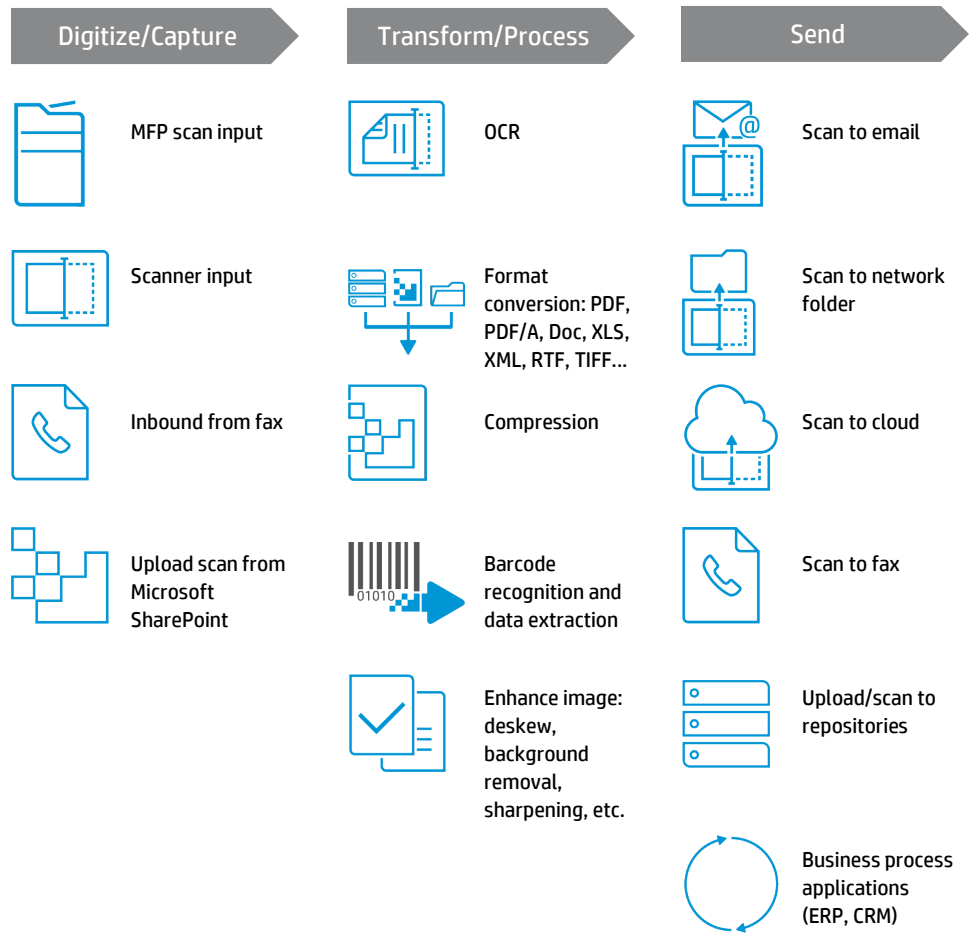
Digitize/Capture

MFP scan input

Scanner input

Inbound from fax

Upload scan from Microsoft SharePoint

Transform/Process

OCR

Format conversion: PDF, PDF/A, Doc, XLS, XML, RTF, TIFF…

Compression

01010

Barcode recognition and data extraction

Enhance image: deskew, background removal, sharpening, etc.

Send

Scan to email

Scan to network folder

Scan to cloud

Scan to fax

Upload/scan to repositories

Business process applications (ERP, CRM)